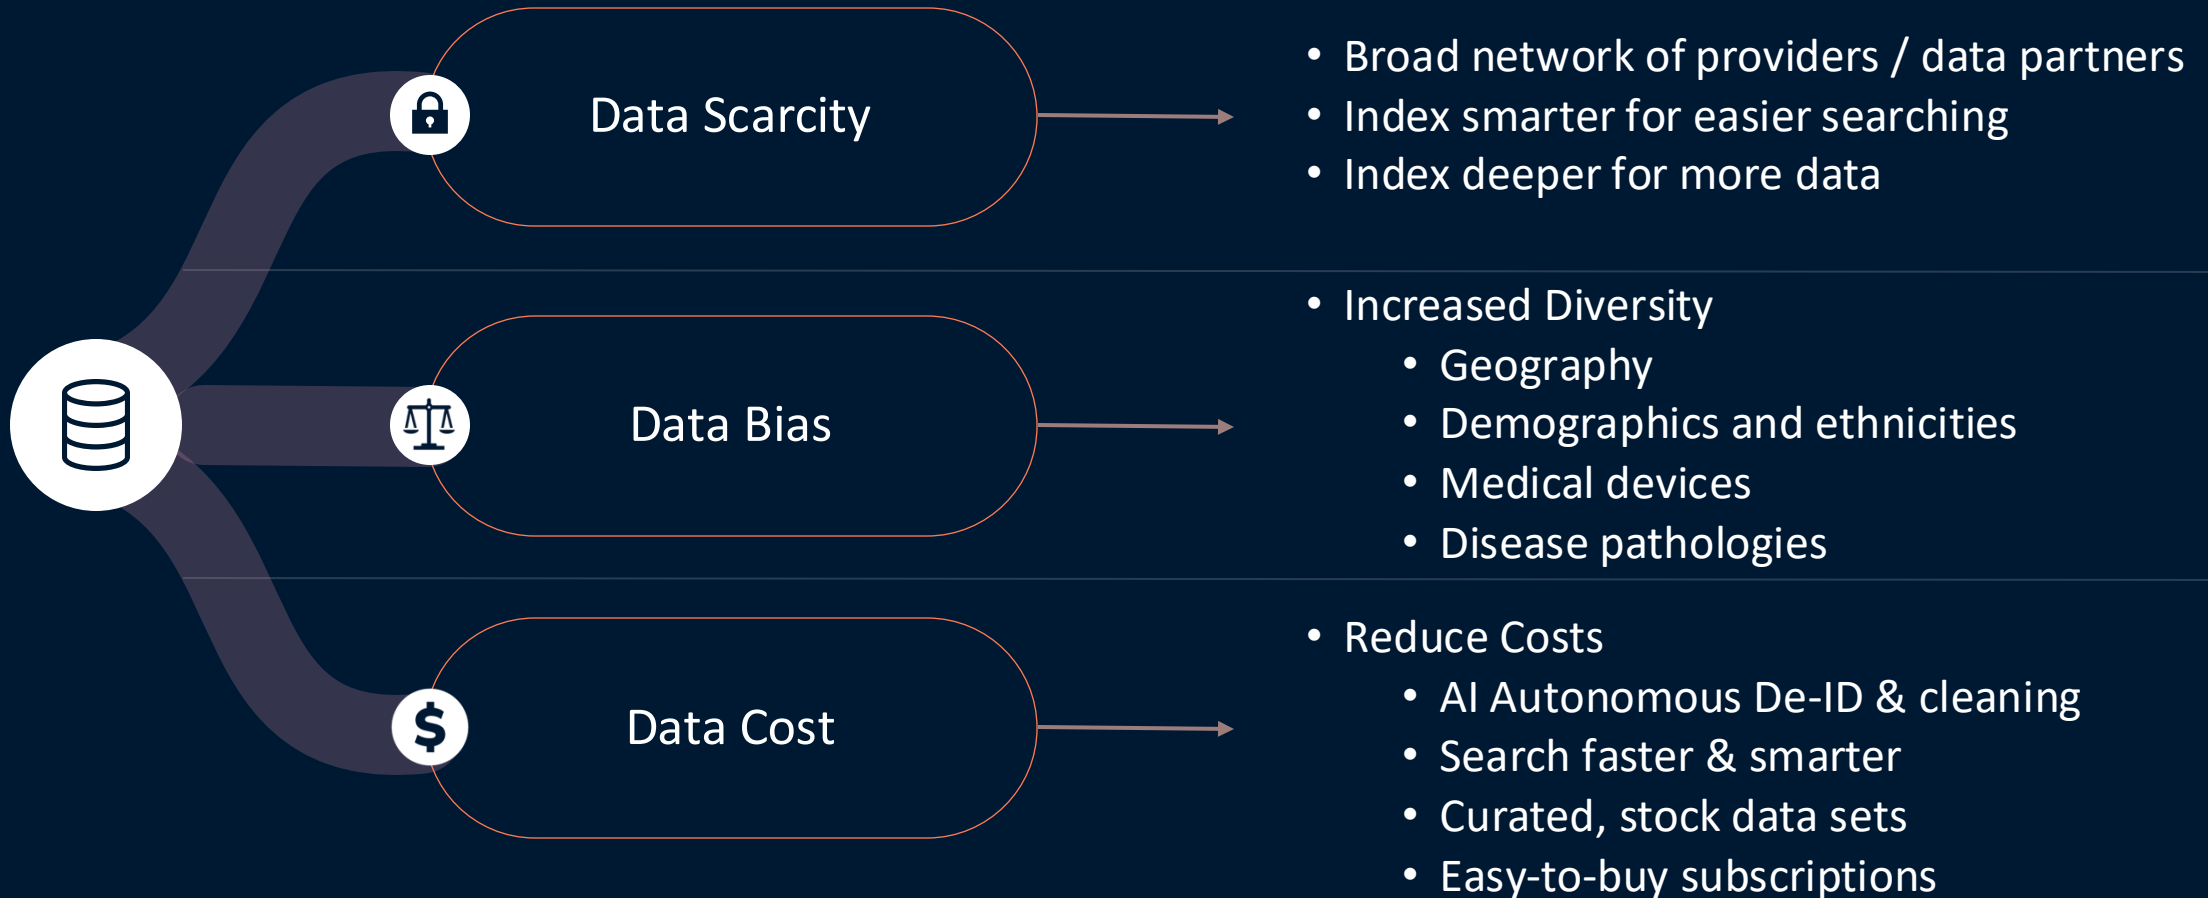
Data Scarcity

- Broad network of providers / data partners
- Index smarter for easier searching
- Index deeper for more data

Data Bias

- Increased Diversity
  - Geography
  - Demographics and ethnicities
  - Medical devices
  - Disease pathologies

Data Cost

- Reduce Costs
  - AI Autonomous De-ID & cleaning
  - Search faster & smarter
  - Curated, stock data sets
  - Easy-to-buy subscriptions